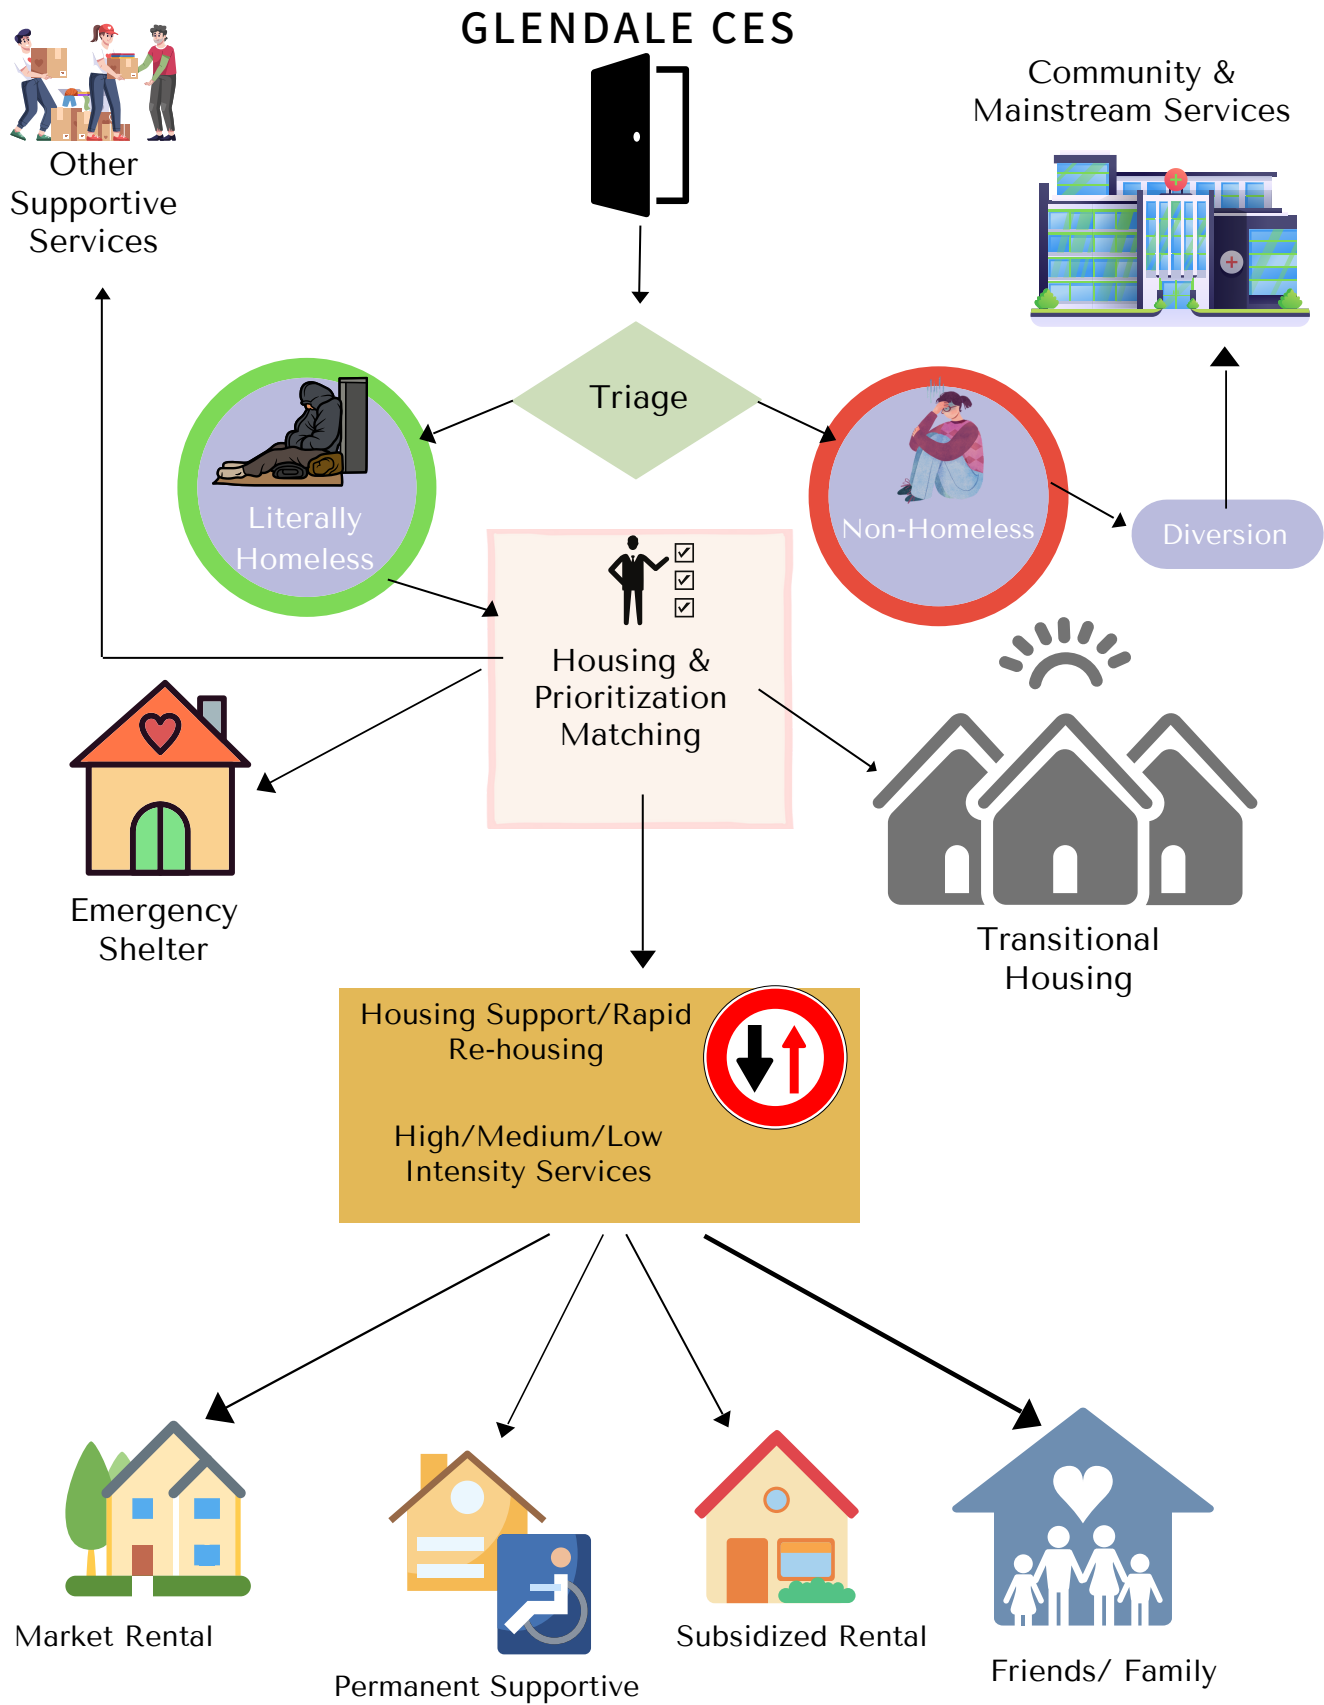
GLENDALE CES

Other Supportive Services

Community & Mainstream Services

Triage

Literally Homeless

Non-Homeless

Diversion

Housing & Prioritization Matching

Emergency Shelter

Transitional Housing

Housing Support/Rapid Re-housing

High/Medium/Low Intensity Services

Market Rental

Permanent Supportive

Subsidized Rental

Friends/ Family